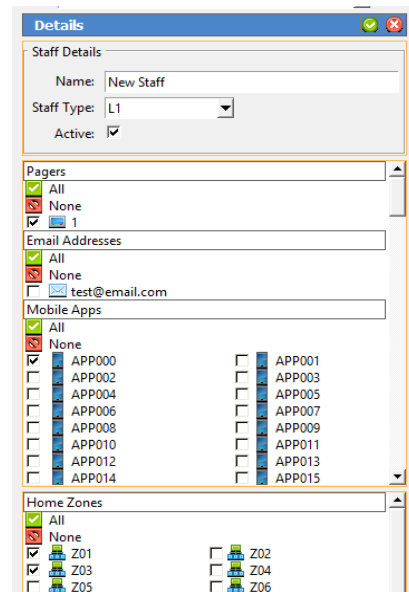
Details

Staff Details

Name: New Staff

Staff Type: L1

Active:

Pagers

All

None

1

Email Addresses

All

None

test@email.com

Mobile Apps

All

None

APP000
APP001
APP002
APP003
APP004
APP005
APP006
APP007
APP008
APP009
APP010
APP011
APP012
APP013
APP014
APP015

Home Zones

All

None

Z01
Z02
Z03
Z04
Z05
Z06